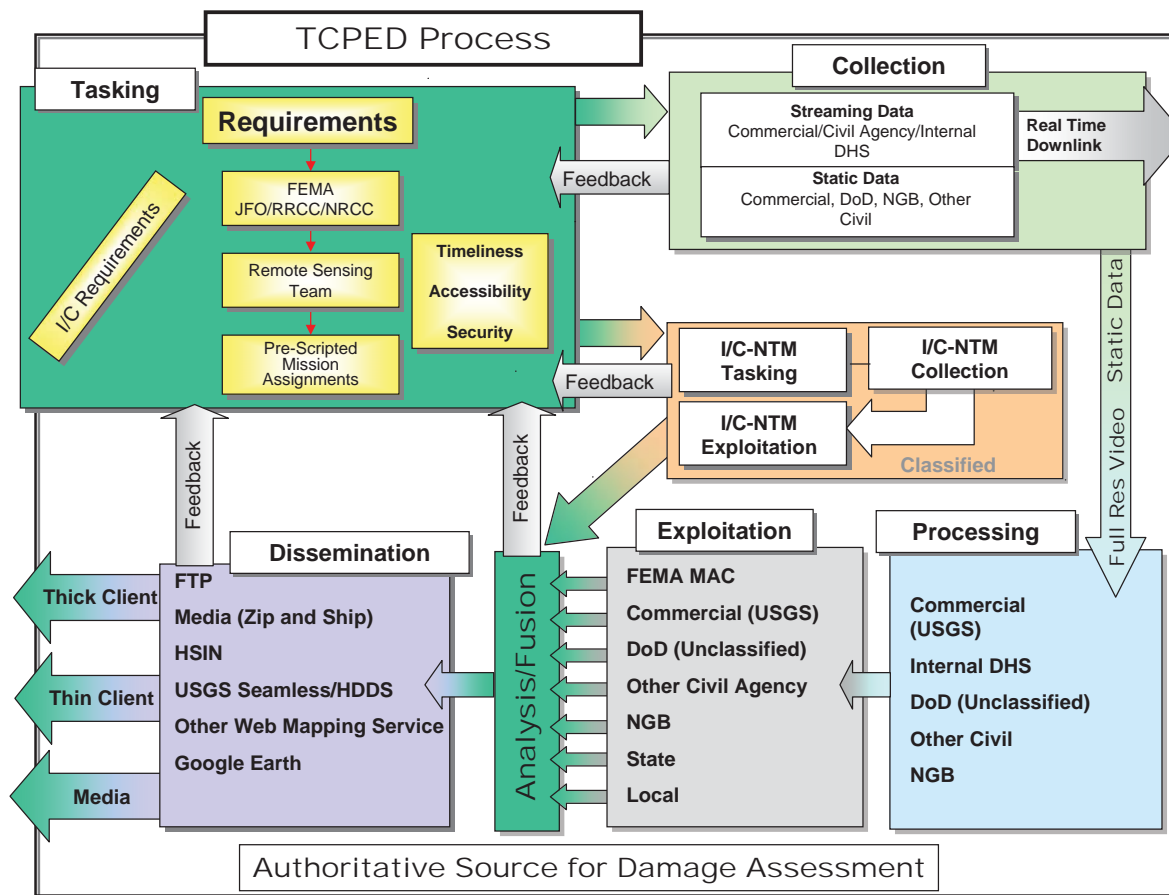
TCPED Process

Tasking

Requirements

I/C Requirements

FEMA JFO/RRCC/NRCC

Remote Sensing Team

Pre-Scripted Mission Assignments

Timeliness

Accessibility

Security

Collection

Streaming Data
Commercial/Civil Agency/Internal DHS

Static Data
Commercial, DoD, NGB, Other Civil

Real Time Downlink

Feedback

Feedback

I/C-NTM Tasking

I/C-NTM Collection

I/C-NTM Exploitation

Classified

Static Data

Full Res Video

Feedback

Feedback

Dissemination

Thick Client

Thin Client

Media

FTP
Media (Zip and Ship)
HSIN
USGS Seamless/HDDS
Other Web Mapping Service
Google Earth

Analysis/Fusion

Exploitation

FEMA MAC
Commercial (USGS)
DoD (Unclassified)
Other Civil Agency
NGB
State
Local

Processing

Commercial (USGS)
Internal DHS
DoD (Unclassified)
Other Civil
NGB

Authoritative Source for Damage Assessment